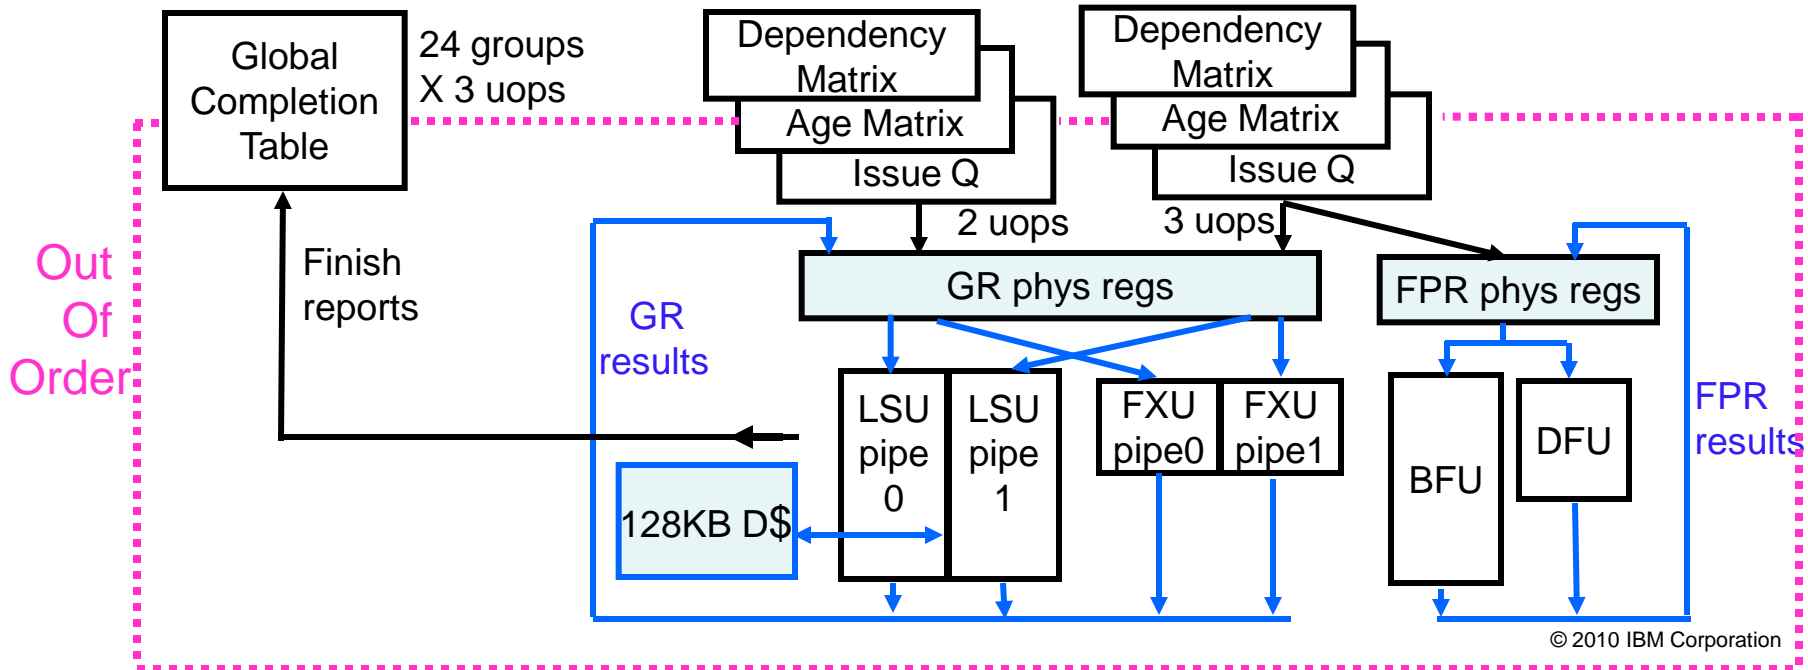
Global Completion Table

24 groups X 3 uops

Dependency Matrix
Age Matrix
Issue Q

Dependency Matrix
Age Matrix
Issue Q

2 uops

3 uops

Out Of Order

Finish reports

GR results

GR phys regs

FPR phys regs

LSU pipe 0

LSU pipe 1

FXU pipe0

FXU pipe1

BFU

DFU

FPR results

128KB D$

© 2010 IBM Corporation